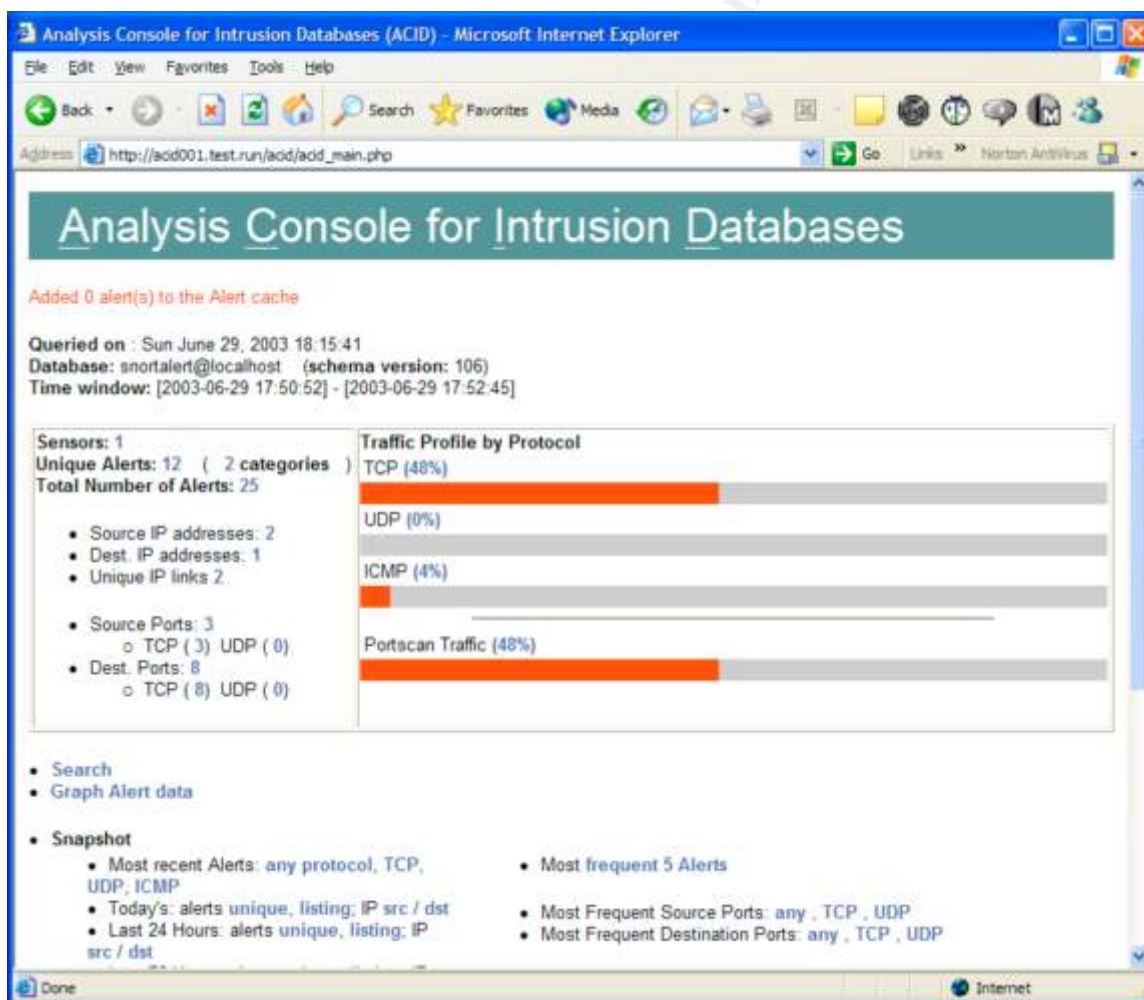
Analysis Console for Intrusion Databases (ACID) - Microsoft Internet Explorer

File Edit View Favorites Tools Help

Back Search Favorites Media

Address http://acid001.test.run/acid/acid_main.php Go Links » Norton AntiVirus

Analysis Console for Intrusion Databases

Added 0 alert(s) to the Alert cache

Queried on : Sun June 29, 2003 18:15:41
Database: snortalert@localhost (schema version: 106)
Time window: [2003-06-29 17:50:52] - [2003-06-29 17:52:45]

Sensors: 1
Unique Alerts: 12 ( 2 categories )
Total Number of Alerts: 25

- Source IP addresses: 2
- Dest. IP addresses: 1
- Unique IP links 2

- Source Ports: 3
  - TCP ( 3) UDP ( 0)
- Dest. Ports: 8
  - TCP ( 8) UDP ( 0)

Traffic Profile by Protocol
TCP (48%)
UDP (0%)
ICMP (4%)
Portscan Traffic (48%)

- Search
- Graph Alert data

- Snapshot
  - Most recent Alerts: any protocol, TCP, UDP, ICMP
  - Today's: alerts unique, listing; IP src / dst
  - Last 24 Hours: alerts unique, listing; IP src / dst
  - Most frequent 5 Alerts
  - Most Frequent Source Ports: any , TCP , UDP
  - Most Frequent Destination Ports: any , TCP , UDP

Done Internet